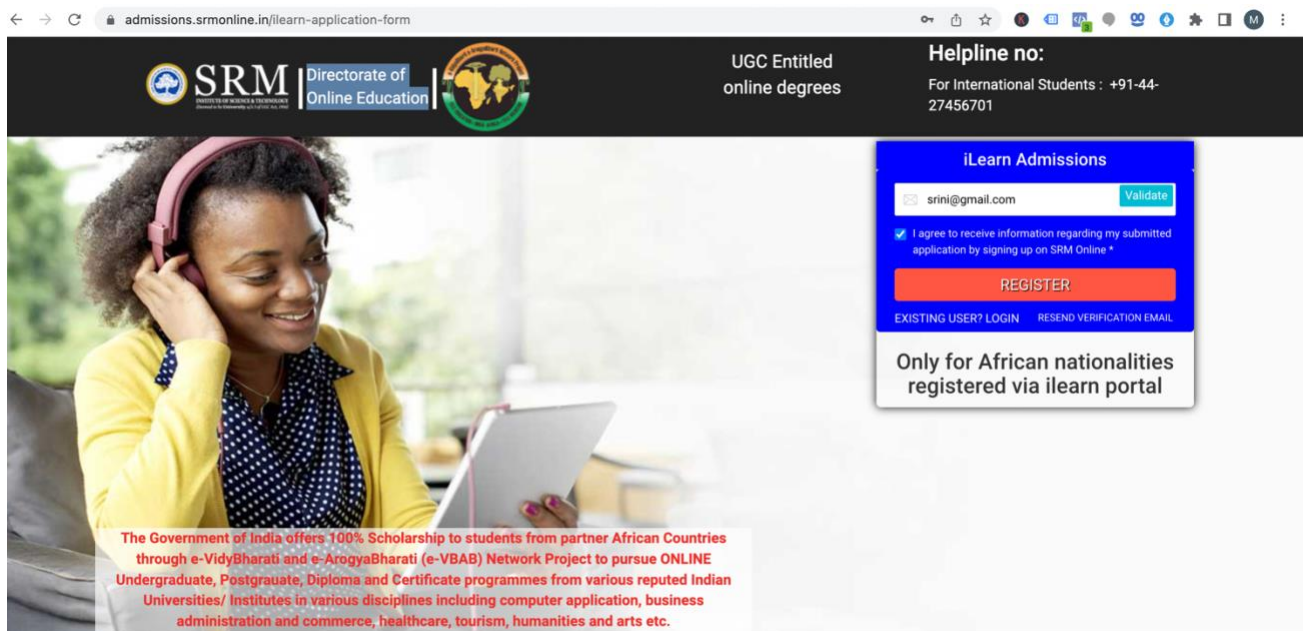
admissions.srmonline.in/ilearn-application-form

SRM INSTITUTE OF SCIENCE & TECHNOLOGY

Directorate of Online Education

UGC Entitled online degrees

Helpline no:

For International Students : +91-44-27456701

iLearn Admissions

srini@gmail.com

Validate

I agree to receive information regarding my submitted application by signing up on SRM Online *

REGISTER

EXISTING USER? LOGIN

RESEND VERIFICATION EMAIL

Only for African nationalities registered via ilearn portal

The Government of India offers 100% Scholarship to students from partner African Countries through e-VidyBharati and e-ArogyaBharati (e-VBAB) Network Project to pursue ONLINE Undergraduate, Postgrauate, Diploma and Certificate programmes from various reputed Indian Universities/ Institutes in various disciplines including computer application, business administration and commerce, healthcare, tourism, humanities and arts etc.